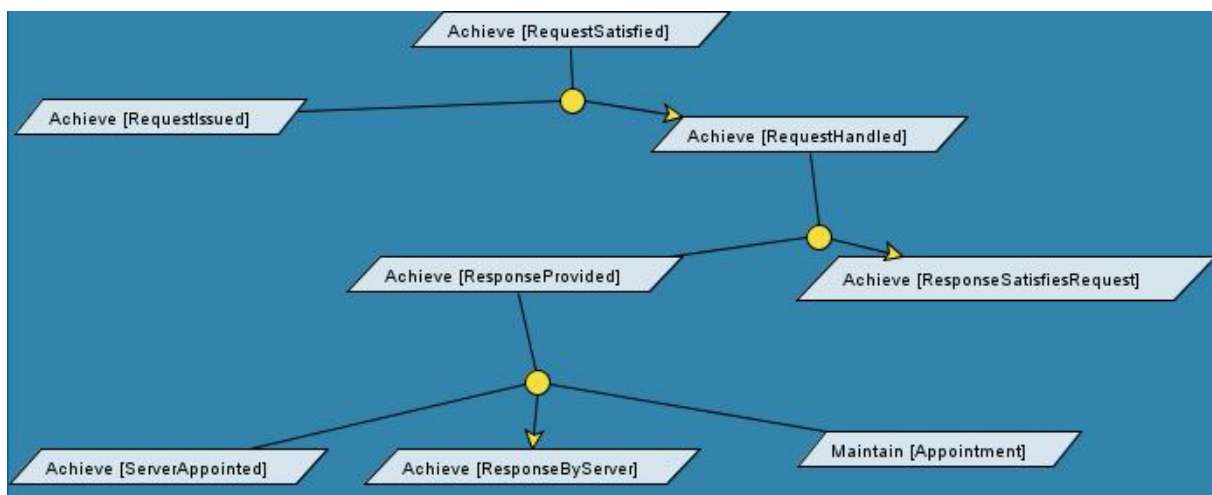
Achieve [RequestSatisfied]

Achieve [RequestIssued]

Achieve [RequestHandled]

Achieve [ResponseProvided]

Achieve [ResponseSatisfiesRequest]

Achieve [ServerAppointed]

Achieve [ResponseByServer]

Maintain [Appointment]